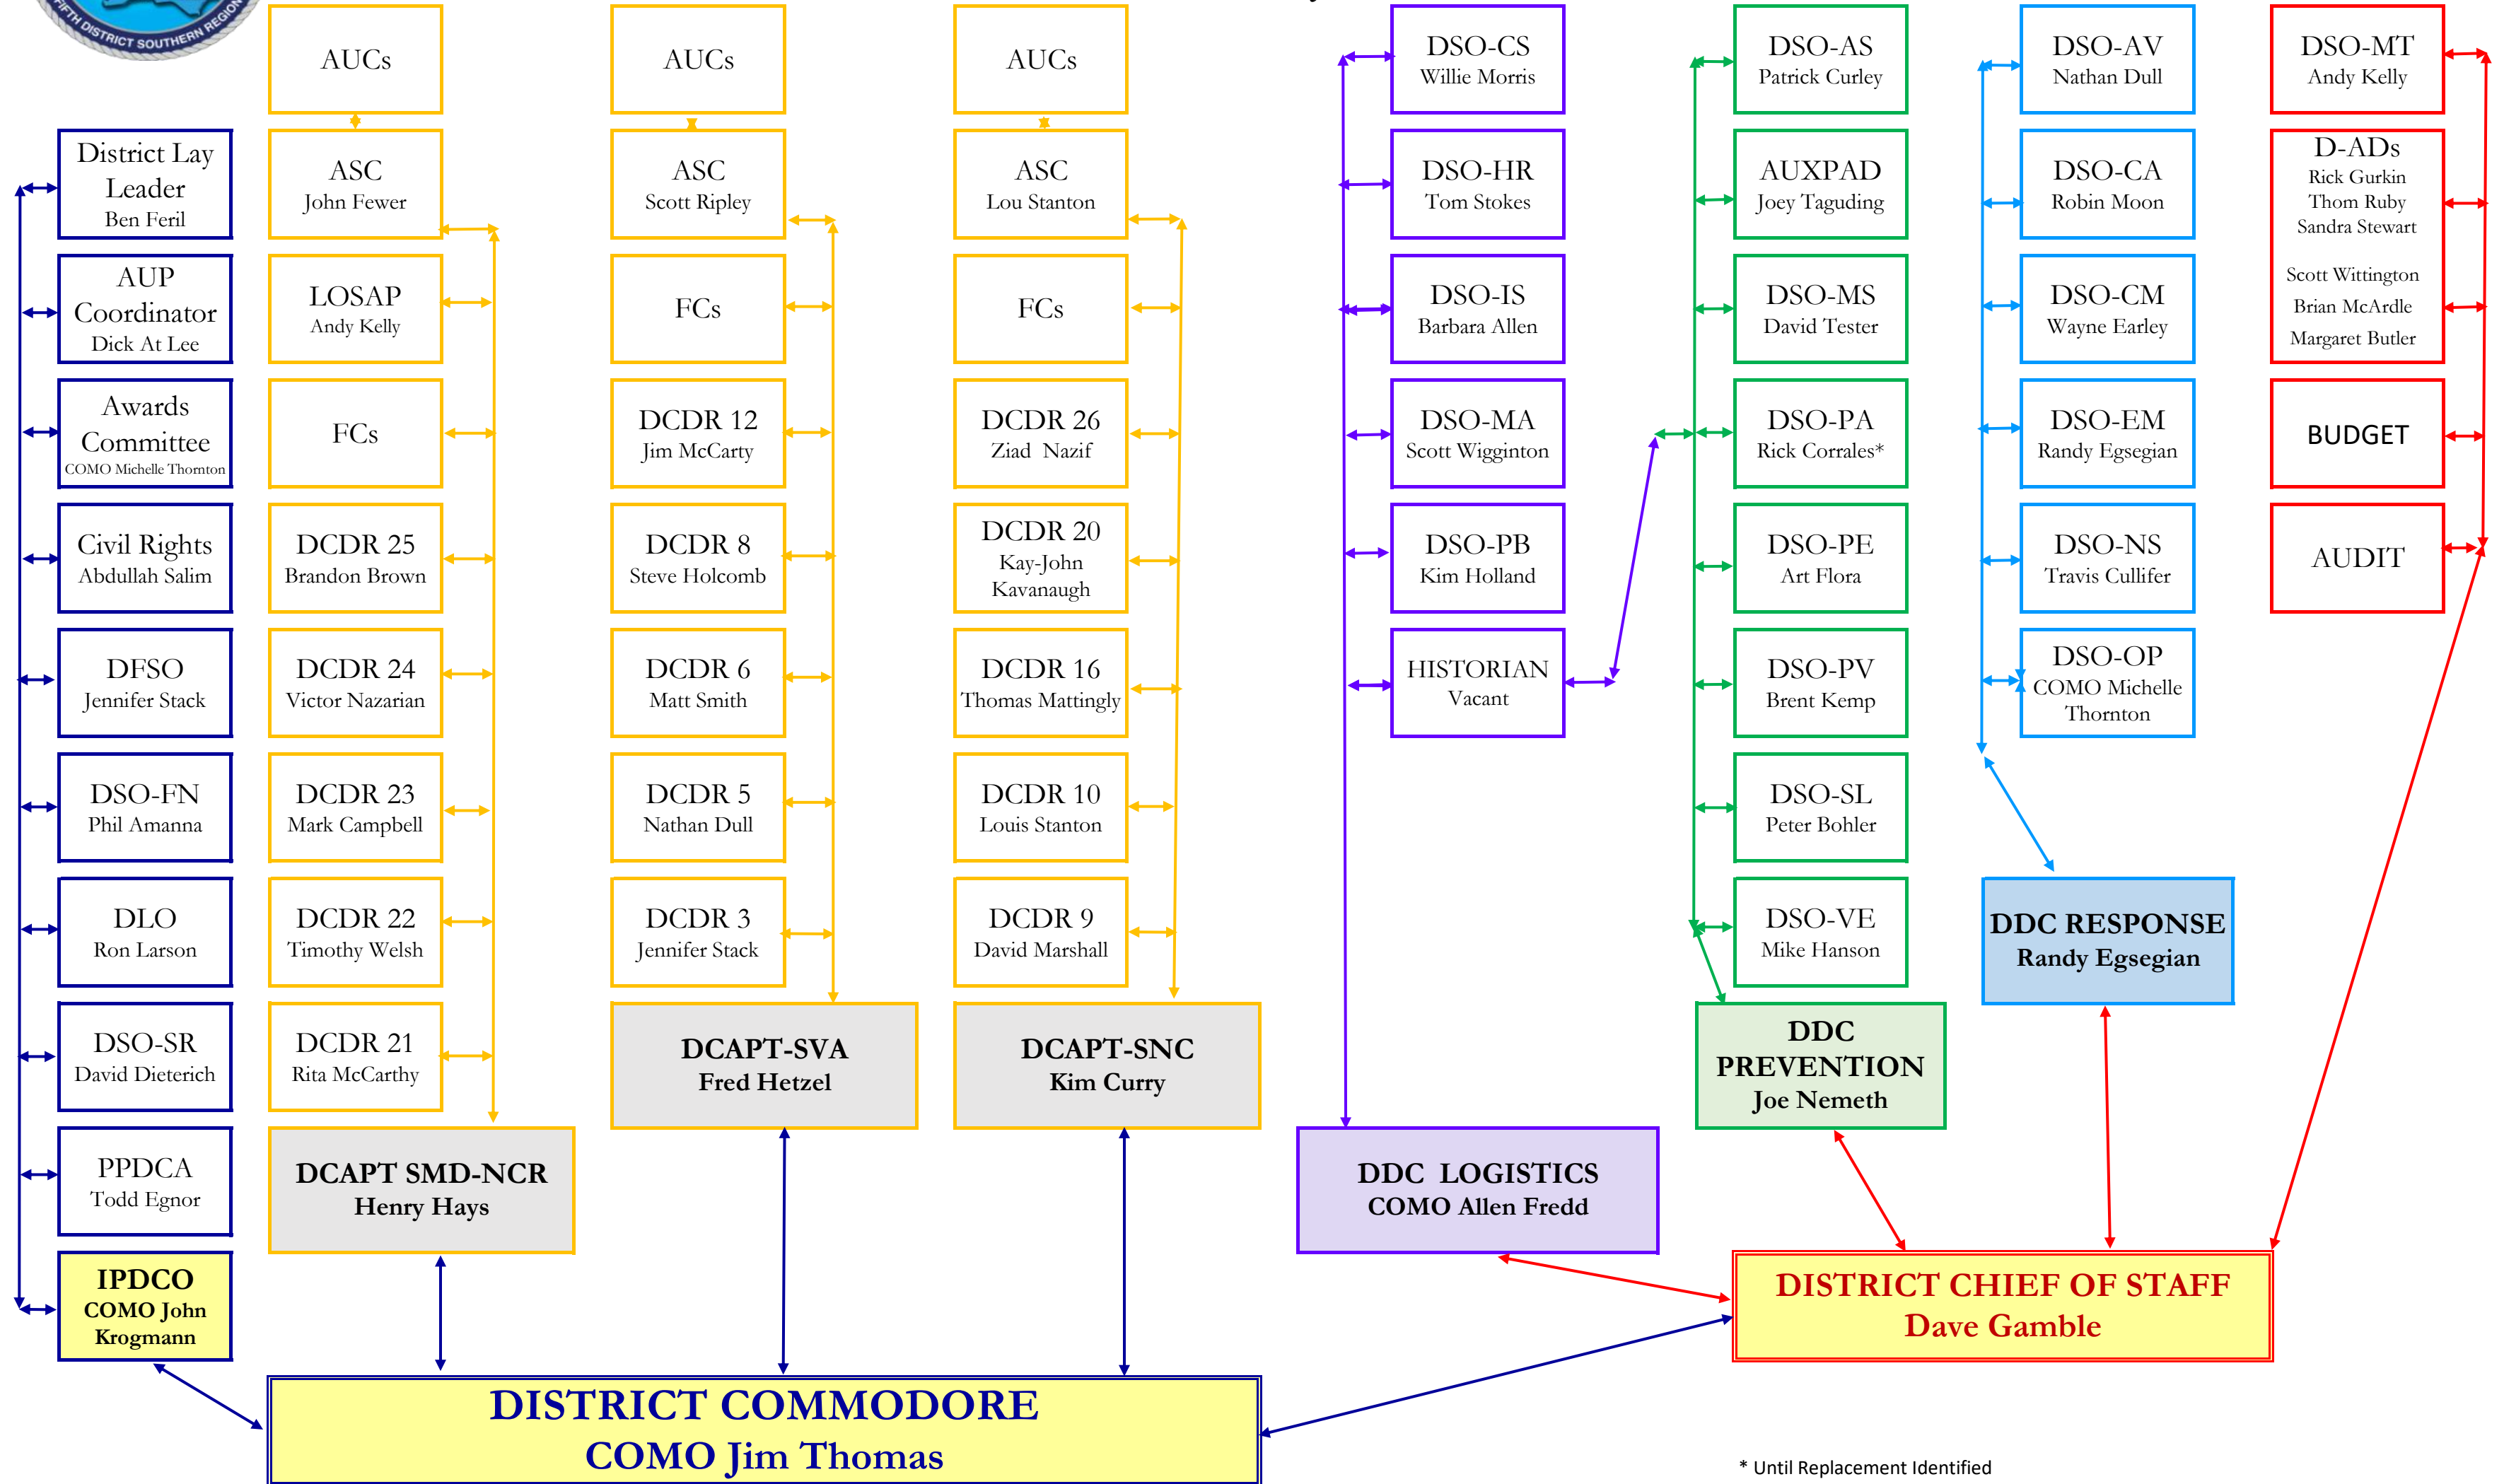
FIFTH DISTRICT SOUTHERN REGION

District Lay Leader
Ben Feril

AUP Coordinator
Dick At Lee

Awards Committee
COMO Michelle Thornton

Civil Rights
Abdullah Salim

DFSO
Jennifer Stack

DSO-FN
Phil Amanna

DLO
Ron Larson

DSO-SR
David Dieterich

PPDCA
Todd Egnor

IPDCO
COMO John Krogmann

AUCs

ASC
John Fewer

LOSAP
Andy Kelly

FCs

DCDR 25
Brandon Brown

DCDR 24
Victor Nazarian

DCDR 23
Mark Campbell

DCDR 22
Timothy Welsh

DCDR 21
Rita McCarthy

DCAPT SMD-NCR
Henry Hays

AUCs

ASC
Scott Ripley

FCs

DCDR 12
Jim McCarty

DCDR 8
Steve Holcomb

DCDR 6
Matt Smith

DCDR 5
Nathan Dull

DCDR 3
Jennifer Stack

DCAPT-SVA
Fred Hetzel

AUCs

ASC
Lou Stanton

FCs

DCDR 26
Ziad Nazif

DCDR 20
Kay-John Kavanaugh

DCDR 16
Thomas Mattingly

DCDR 10
Louis Stanton

DCDR 9
David Marshall

DCAPT-SNC
Kim Curry

DSO-CS
Willie Morris

DSO-HR
Tom Stokes

DSO-IS
Barbara Allen

DSO-MA
Scott Wigginton

DSO-PB
Kim Holland

HISTORIAN
Vacant

DDC LOGISTICS
COMO Allen Fredd

DSO-AS
Patrick Curley

AUXPAD
Joey Taguding

DSO-MS
David Tester

DSO-PA
Rick Corrales*

DSO-PE
Art Flora

DSO-PV
Brent Kemp

DSO-SL
Peter Bohler

DSO-VE
Mike Hanson

DDC PREVENTION
Joe Nemeth

DSO-AV
Nathan Dull

DSO-CA
Robin Moon

DSO-CM
Wayne Earley

DSO-EM
Randy Egsegian

DSO-NS
Travis Cullifer

DSO-OP
COMO Michelle Thornton

DDC RESPONSE
Randy Egsegian

DSO-MT
Andy Kelly

D-ADs
Rick Gurkin
Thom Ruby
Sandra Stewart
Scott Wittington
Brian McArdle
Margaret Butler

BUDGET

AUDIT

DISTRICT CHIEF OF STAFF
Dave Gamble

DISTRICT COMMODORE
COMO Jim Thomas

* Until Replacement Identified